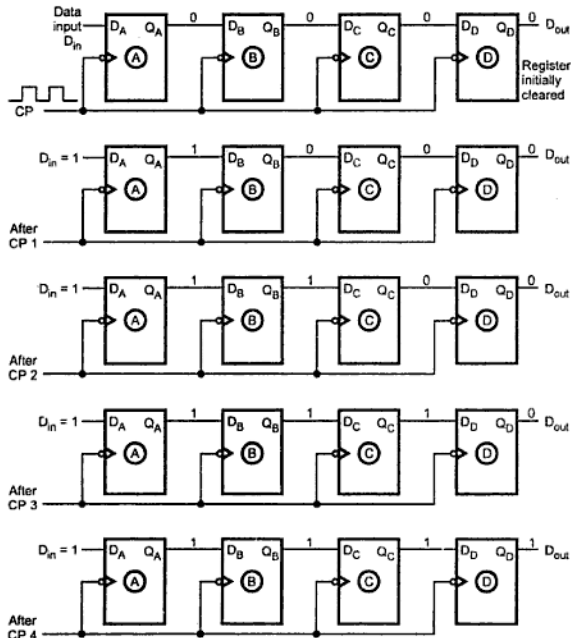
Data input $D_{in}$

$D_A$ $Q_A$ A 0 $D_B$ $Q_B$ B 0 $D_C$ $Q_C$ C 0 $D_D$ $Q_D$ D 0 $D_{out}$

Register initially cleared

CP

$D_{in}$ = 1 $D_A$ $Q_A$ A 1 $D_B$ $Q_B$ B 0 $D_C$ $Q_C$ C 0 $D_D$ $Q_D$ D 0 $D_{out}$

After CP 1

$D_{in}$ = 1 $D_A$ $Q_A$ A 1 $D_B$ $Q_B$ B 1 $D_C$ $Q_C$ C 0 $D_D$ $Q_D$ D 0 $D_{out}$

After CP 2

$D_{in}$ = 1 $D_A$ $Q_A$ A 1 $D_B$ $Q_B$ B 1 $D_C$ $Q_C$ C 1 $D_D$ $Q_D$ D 0 $D_{out}$

After CP 3

$D_{in}$ = 1 $D_A$ $Q_A$ A 1 $D_B$ $Q_B$ B 1 $D_C$ $Q_C$ C 1 $D_D$ $Q_D$ D 1 $D_{out}$

After CP 4